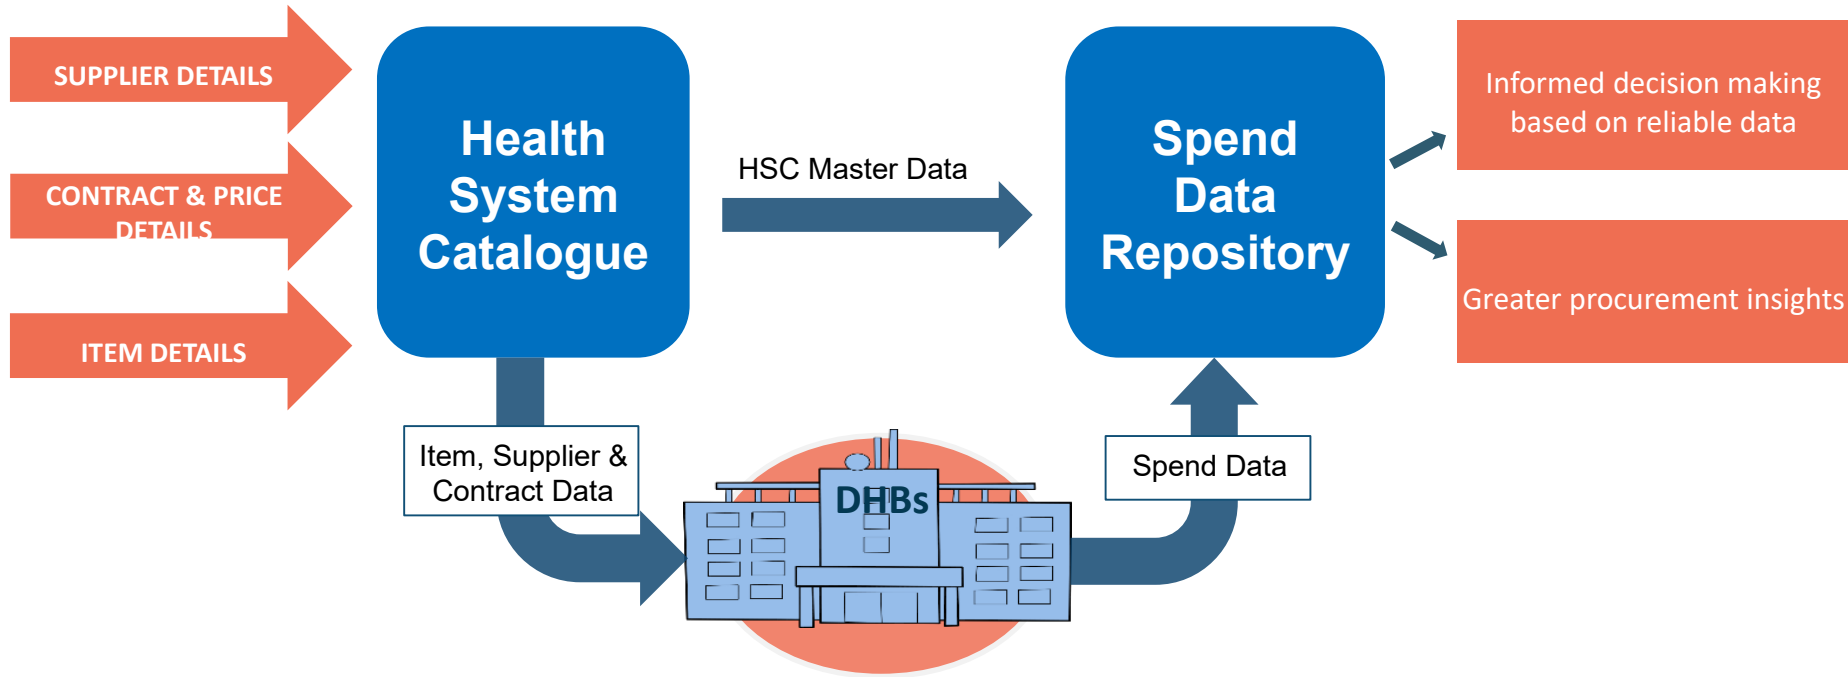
SUPPLIER DETAILS

CONTRACT & PRICE DETAILS

ITEM DETAILS

Health System Catalogue

HSC Master Data

Spend Data Repository

Informed decision making based on reliable data

Greater procurement insights

Item, Supplier & Contract Data

DHBs

Spend Data